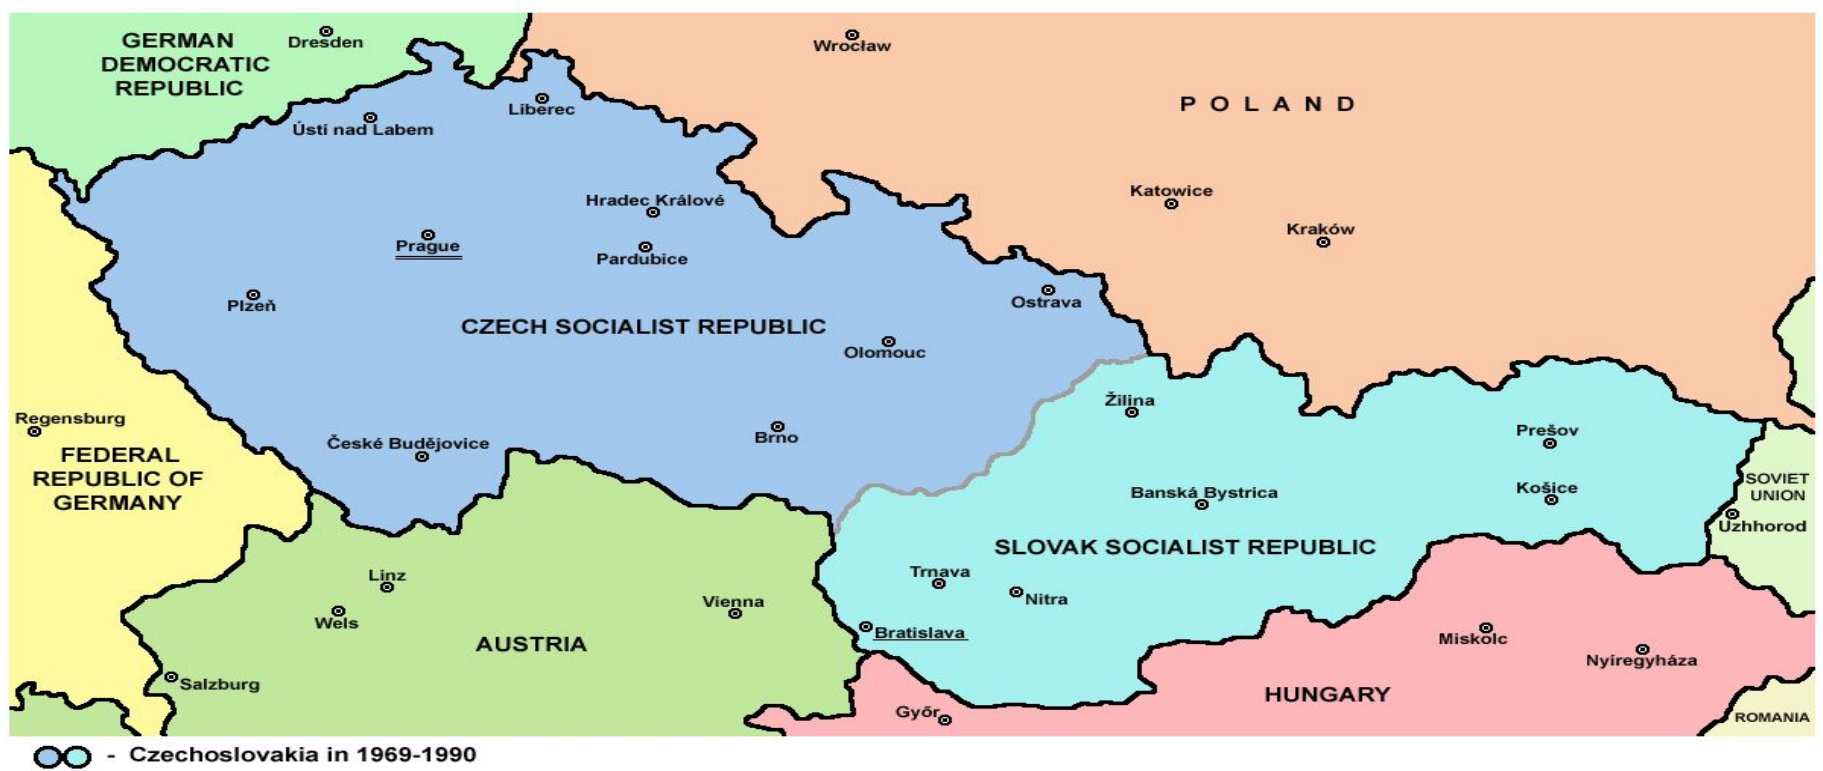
GERMAN DEMOCRATIC REPUBLIC
Dresden
Wrocław
POLAND
Liberec
Ústí nad Labem
Hradec Králové
Katowice
Kraków
Prague
Pardubice
Plzeň
Ostrava
CZECH SOCIALIST REPUBLIC
Olomouc
Žilina
Regensburg
Prešov
FEDERAL REPUBLIC OF GERMANY
České Budějovice
Brno
Košice
Banská Bystrica
SOVIET UNION
Uzhhorod
SLOVAK SOCIALIST REPUBLIC
Linz
Trnava
Nitra
Vienna
Wels
AUSTRIA
Bratislava
Miskolc
Nyíregyháza
Salzburg
HUNGARY
Győr
ROMANIA
- Czechoslovakia in 1969-1990